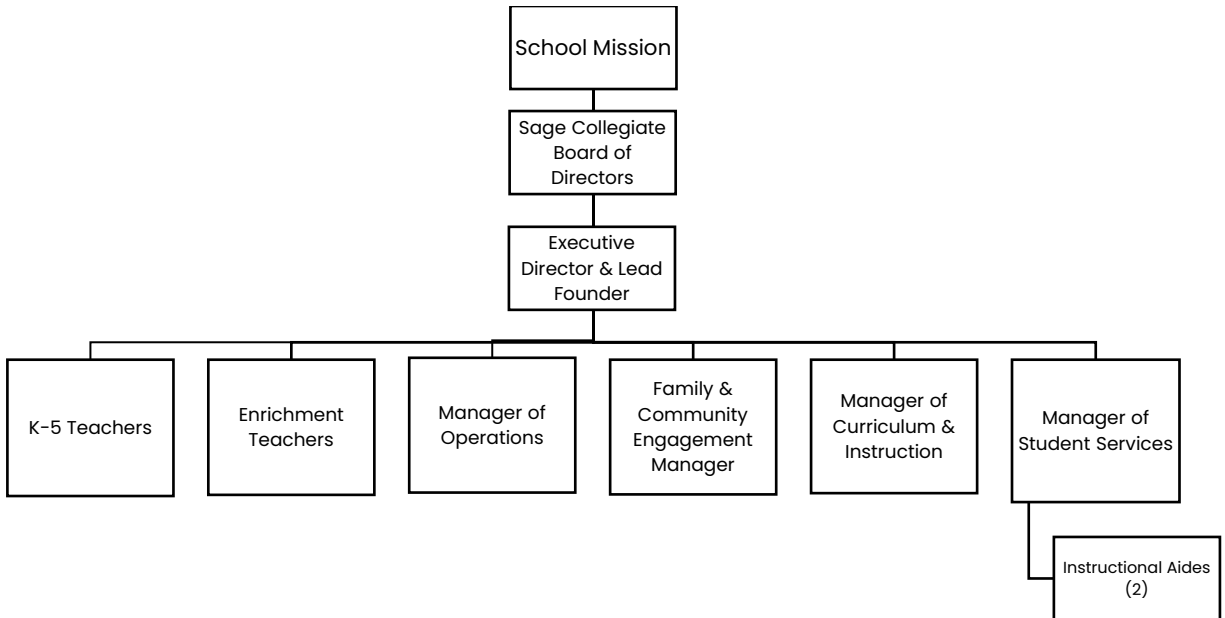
School Mission

Sage Collegiate Board of Directors

Executive Director & Lead Founder

K-5 Teachers

Enrichment Teachers

Manager of Operations

Family & Community Engagement Manager

Manager of Curriculum & Instruction

Manager of Student Services

Instructional Aides (2)